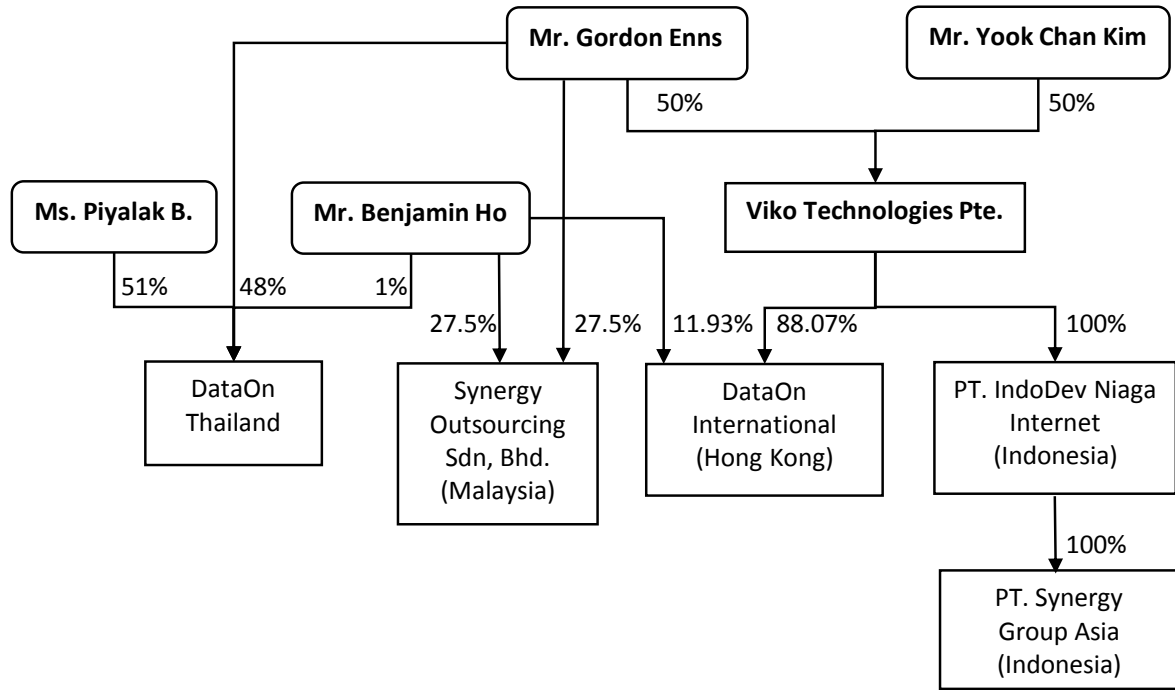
Mr. Gordon Enns

Mr. Yook Chan Kim

50%

50%

Ms. Piyalak B.

Mr. Benjamin Ho

Viko Technologies Pte.

51%

48%

1%

27.5%

27.5%

11.93%

88.07%

100%

DataOn Thailand

Synergy Outsourcing Sdn, Bhd. (Malaysia)

DataOn International (Hong Kong)

PT. IndoDev Niaga Internet (Indonesia)

100%

PT. Synergy Group Asia (Indonesia)